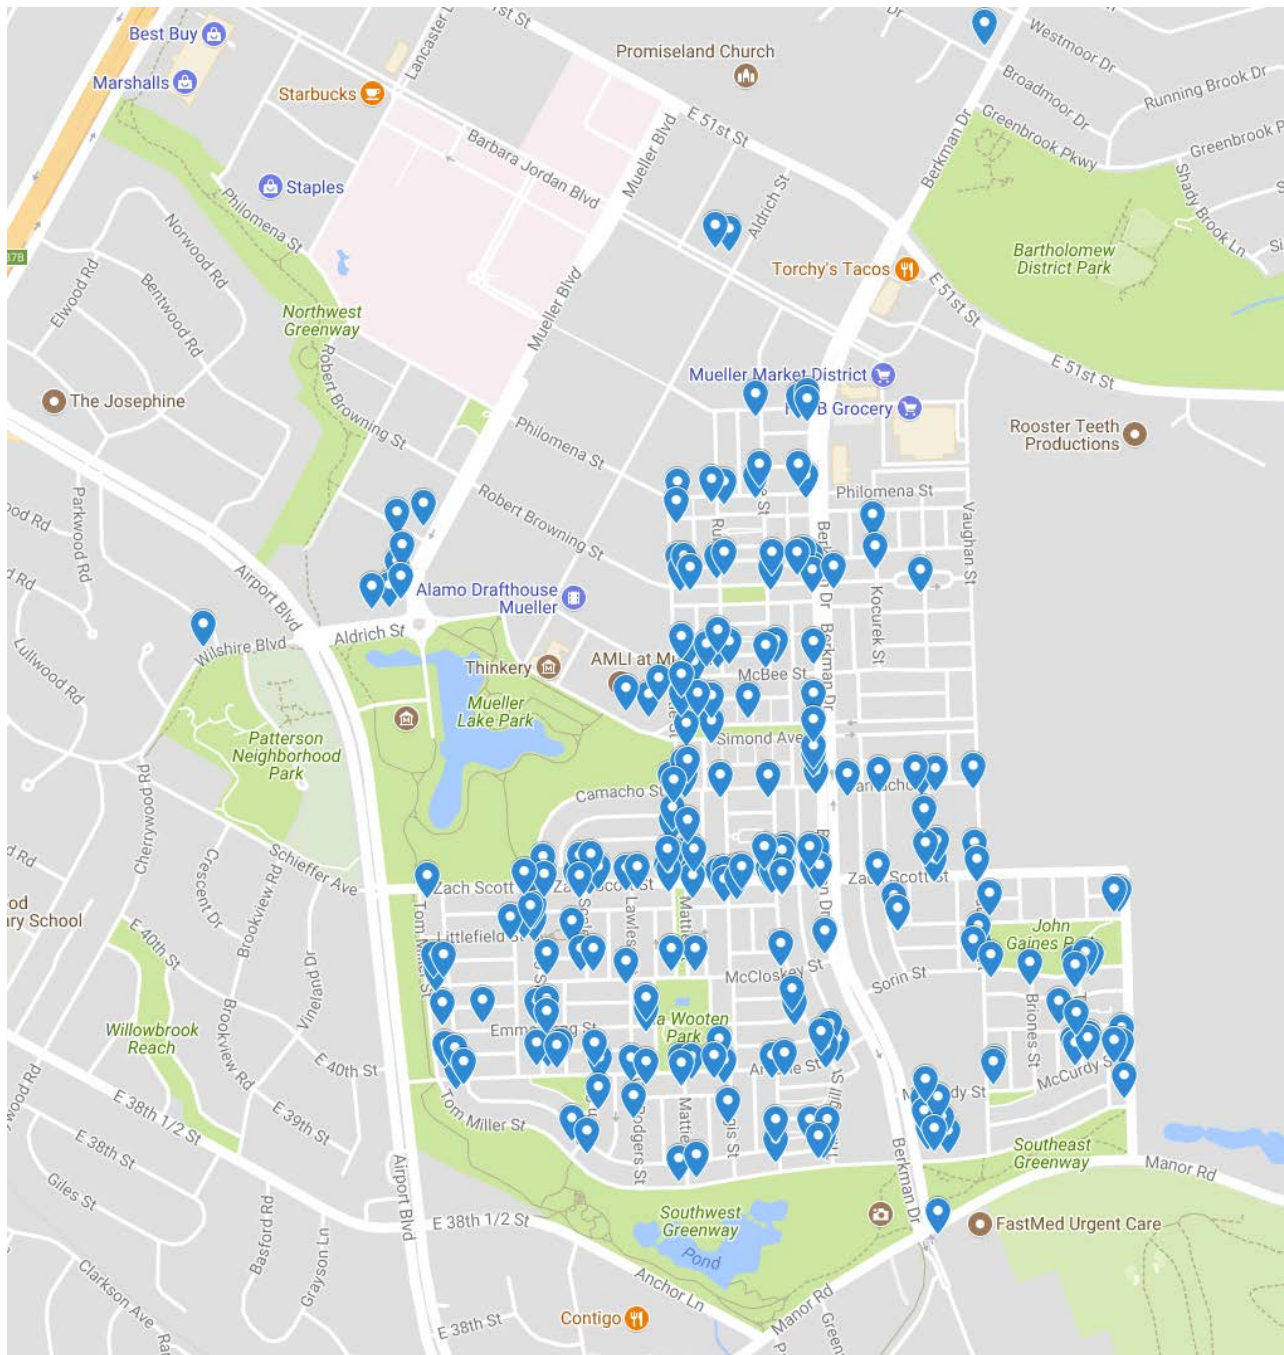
Best Buy
Marshalls
Starbucks
Promiseland Church
Lancaster L
1st St
Dr
Westmoor Dr
Broadmoor Dr
Running Brook Dr
Greenbrook Pkwy
Greenbrook P
Barbara Jordan Blvd
Mueller Blvd
E 51st St
Berkman Dr
Shady Brook Ln
Staples
Philomena St
Aldrich St
Bartholomew District Park
Norwood Rd
Torchy's Tacos
E 51st St
Elwood Rd
Bentwood Rd
Northwest Greenway
Mueller Blvd
E 51st St
Robert Browning St
Mueller Market District
The Josephine
B Grocery
Rooster Teeth Productions
Philomena St
Philomena St
od Rd
Parkwood Rd
Robert Browning St
Vaughan St
Rd
Airport Blvd
Alamo Drafthouse Mueller
Kocurek St
Wilshire Blvd
Aldrich St
Lullwood Rd
Thinkery
AMLI at M
McBee St
Mueller Lake Park
Berkman Dr
Patterson Neighborhood Park
Simond Ave
Camacho St
Cherrywood Rd
d Rd
Crescent Dr
Schieffer Ave
Zach Scott
Za
Scott St
Zach Scott St
ood
ry School
Brookview Rd
Tom Miller St
Littlefield St
Lawless
Mattie
John Gaines P
E 40th St
McCloskey St
Sorin St
Vineland Dr
Emma
Wooten Park
Briones St
Willowbrook Reach
Brookview Rd
E 40th St
McCurdy St
Wood Rd
E 38th 1/2 St
E 39th St
Tom Miller St
Rodgers St
Mattie
Southeast Greenway
Manor Rd
E 38th St
Berkman Dr
Airport Blvd
Giles St
Southwest Greenway
Pond
E 38th 1/2 St
FastMed Urgent Care
Basford Rd
Grayson Ln
Clarkson Ave
Anchor Ln
Manor Rd
Contigo
E 38th St